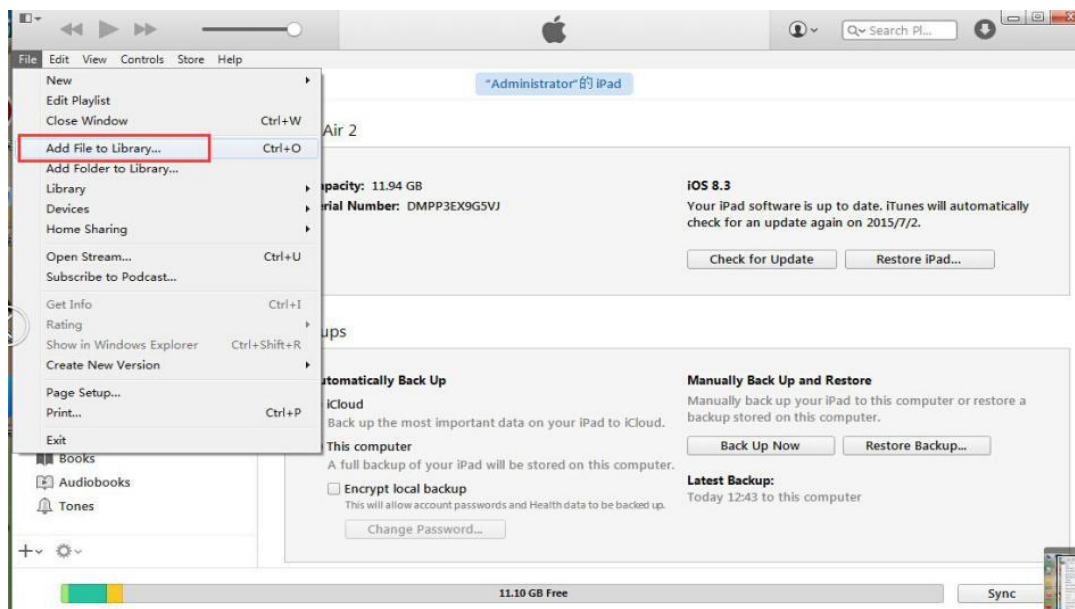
File Edit View Controls Store Help

Search Pl...

New
Edit Playlist
Close Window Ctrl+W
Add File to Library... Ctrl+O
Add Folder to Library...
Library
Devices
Home Sharing
Open Stream... Ctrl+U
Subscribe to Podcast...
Get Info Ctrl+I
Rating
Show in Windows Explorer Ctrl+Shift+R
Create New Version
Page Setup...
Print... Ctrl+P
Exit

"Administrator"的 iPad

Air 2

pacity: 11.94 GB
rial Number: DMPP3EX9G5VJ

iOS 8.3
Your iPad software is up to date. iTunes will automatically check for an update again on 2015/7/2.

Check for Update
Restore iPad...

ups

utomatically Back Up
iCloud
Back up the most important data on your iPad to iCloud.
This computer
A full backup of your iPad will be stored on this computer.
Encrypt local backup
This will allow account passwords and Health data to be backed up.
Change Password...

Manually Back Up and Restore
Manually back up your iPad to this computer or restore a backup stored on this computer.
Back Up Now
Restore Backup...
Latest Backup:
Today 12:43 to this computer

Books
Audiobooks
Tones

11.10 GB Free
Sync